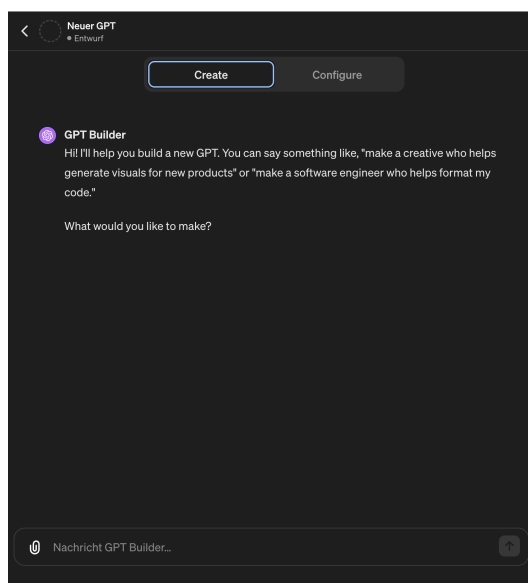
Neuer GPT
• Entwurf

Create

Configure

GPT Builder
Hi! I'll help you build a new GPT. You can say something like, "make a creative who helps generate visuals for new products" or "make a software engineer who helps format my code."

What would you like to make?

Nachricht GPT Builder...